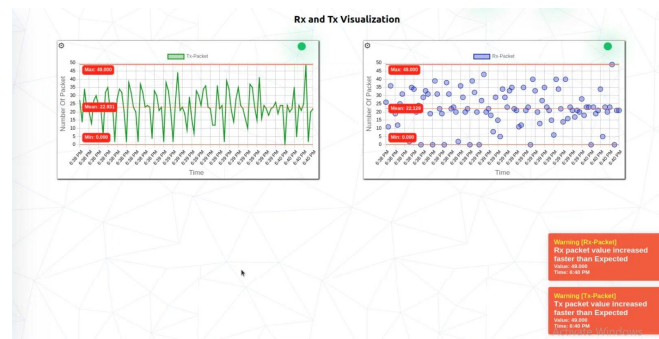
Rx and Tx Visualization

Tx-Packet

Max: 49.000

Mean: 22.831

Min: 0.000

Number Of Packet

50
45
40
35
30
25
20
15
10
5
0

Time

Rx-Packet

Max: 49.000

Mean: 22.128

Min: 0.000

Number Of Packet

50
45
40
35
30
25
20
15
10
5
0

Time

Warning [Rx-Packet]
Rx packet value increased faster than Expected
Value: 49.000
Time: 6:40 PM

Warning [Tx-Packet]
Tx packet value increased faster than Expected
Value: 49.000
Time: 6:40 PM

Activate Windows